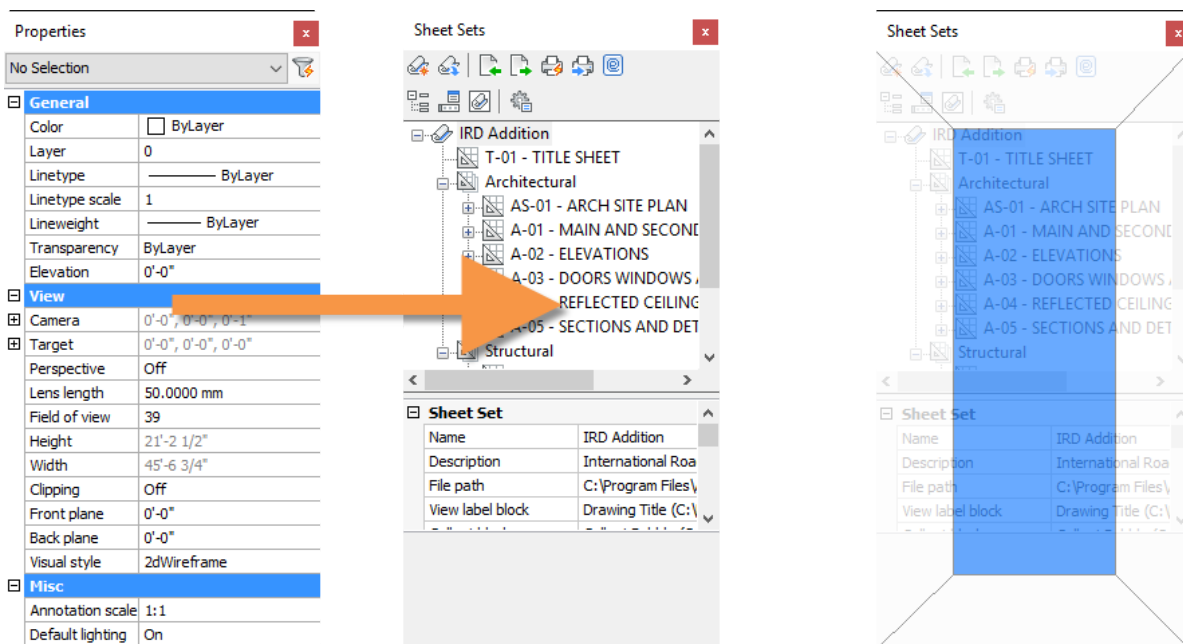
Properties x

No Selection

General

| Color | ByLayer |
|---|---|
| Layer | 0 |
| Linetype | ——— ByLayer |
| Linetype scale | 1 |
| Lineweight | ——— ByLayer |
| Transparency | ByLayer |
| Elevation | 0'-0" |

View

| Camera | 0'-0", 0'-0", 0'-1" |
|---|---|
| Target | 0'-0", 0'-0", 0'-0" |
| Perspective | Off |
| Lens length | 50.0000 mm |
| Field of view | 39 |
| Height | 21'-2 1/2" |
| Width | 45'-6 3/4" |
| Clipping | Off |
| Front plane | 0'-0" |
| Back plane | 0'-0" |
| Visual style | 2dWireframe |

Misc

| Annotation scale | 1:1 |
|---|---|
| Default lighting | On |

Sheet Sets x

IRD Addition
T-01 - TITLE SHEET
Architectural
AS-01 - ARCH SITE PLAN
A-01 - MAIN AND SECOND
A-02 - ELEVATIONS
A-03 - DOORS WINDOWS A
REFLECTED CEILING
A-05 - SECTIONS AND DET
Structural

Sheet Set

| Name | IRD Addition |
|---|---|
| Description | International Roa |
| File path | C:\Program Files\ |
| View label block | Drawing Title (C:\ |

Sheet Sets x

IRD Addition
T-01 - TITLE SHEET
Architectural
AS-01 - ARCH SITE PLAN
A-01 - MAIN AND SECOND
A-02 - ELEVATIONS
A-03 - DOORS WINDOWS A
A-04 - REFLECTED CEILING
A-05 - SECTIONS AND DET
Structural

Sheet Set

| Name | IRD Addition |
|---|---|
| Description | International Roa |
| File path | C:\Program Files\ |
| View label block | Drawing Title (C:\ |